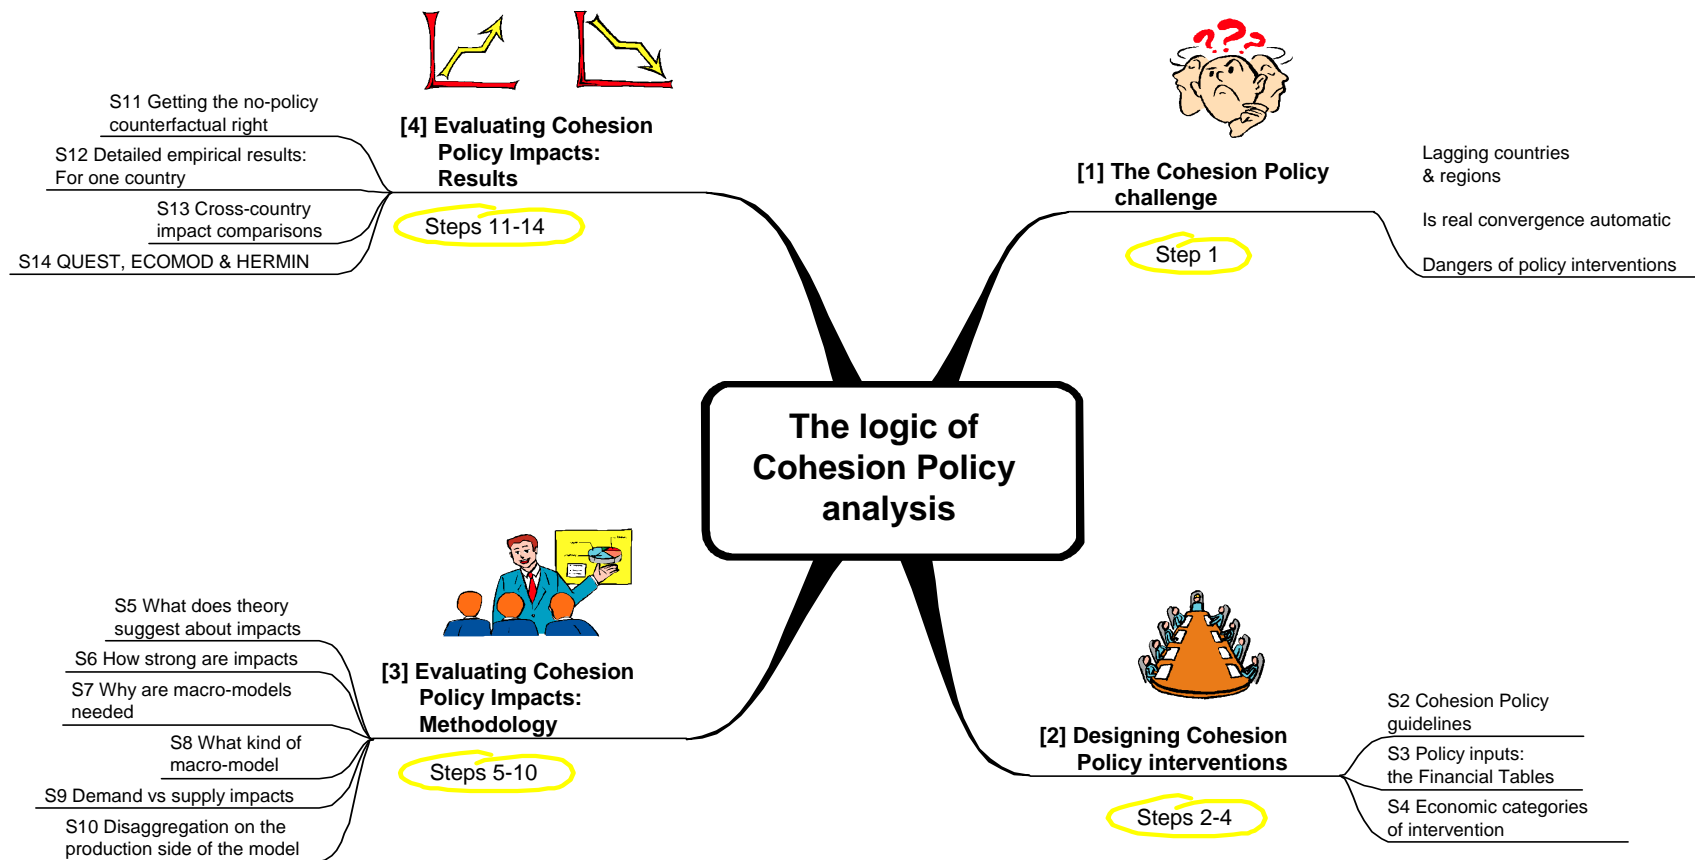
The logic of Cohesion Policy analysis

[1] The Cohesion Policy challenge

Step 1

Lagging countries & regions

Is real convergence automatic

Dangers of policy interventions

[2] Designing Cohesion Policy interventions

Steps 2-4

S2 Cohesion Policy guidelines

S3 Policy inputs: the Financial Tables

S4 Economic categories of intervention

[3] Evaluating Cohesion Policy Impacts: Methodology

Steps 5-10

S5 What does theory suggest about impacts

S6 How strong are impacts

S7 Why are macro-models needed

S8 What kind of macro-model

S9 Demand vs supply impacts

S10 Disaggregation on the production side of the model

[4] Evaluating Cohesion Policy Impacts: Results

Steps 11-14

S11 Getting the no-policy counterfactual right

S12 Detailed empirical results: For one country

S13 Cross-country impact comparisons

S14 QUEST, ECOMOD & HERMIN